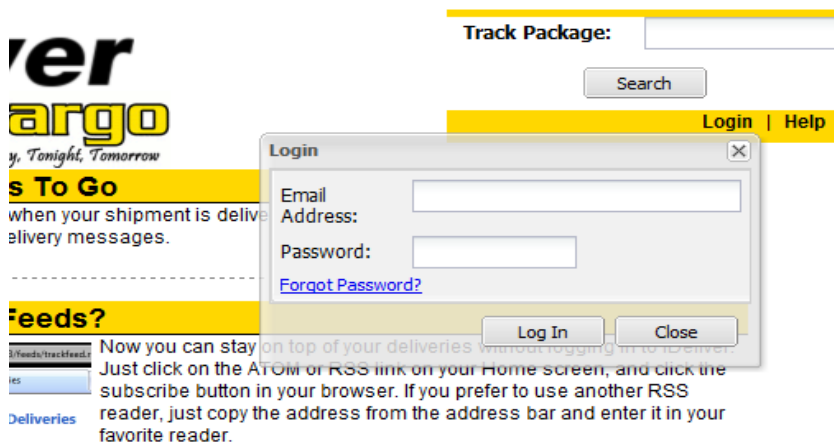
ver

argo

y, Tonight, Tomorrow

Track Package:

Search

Login | Help

s To Go

when your shipment is delive
delivery messages.

Feeds?

3/feeds/trackfeed.

Deliveries

Now you can stay on top of your deliveries without logging in to iDeliver. Just click on the ATOM or RSS link on your Home screen, and click the subscribe button in your browser. If you prefer to use another RSS reader, just copy the address from the address bar and enter it in your favorite reader.

Login

Email Address:

Password:

Forgot Password?

Log In

Close